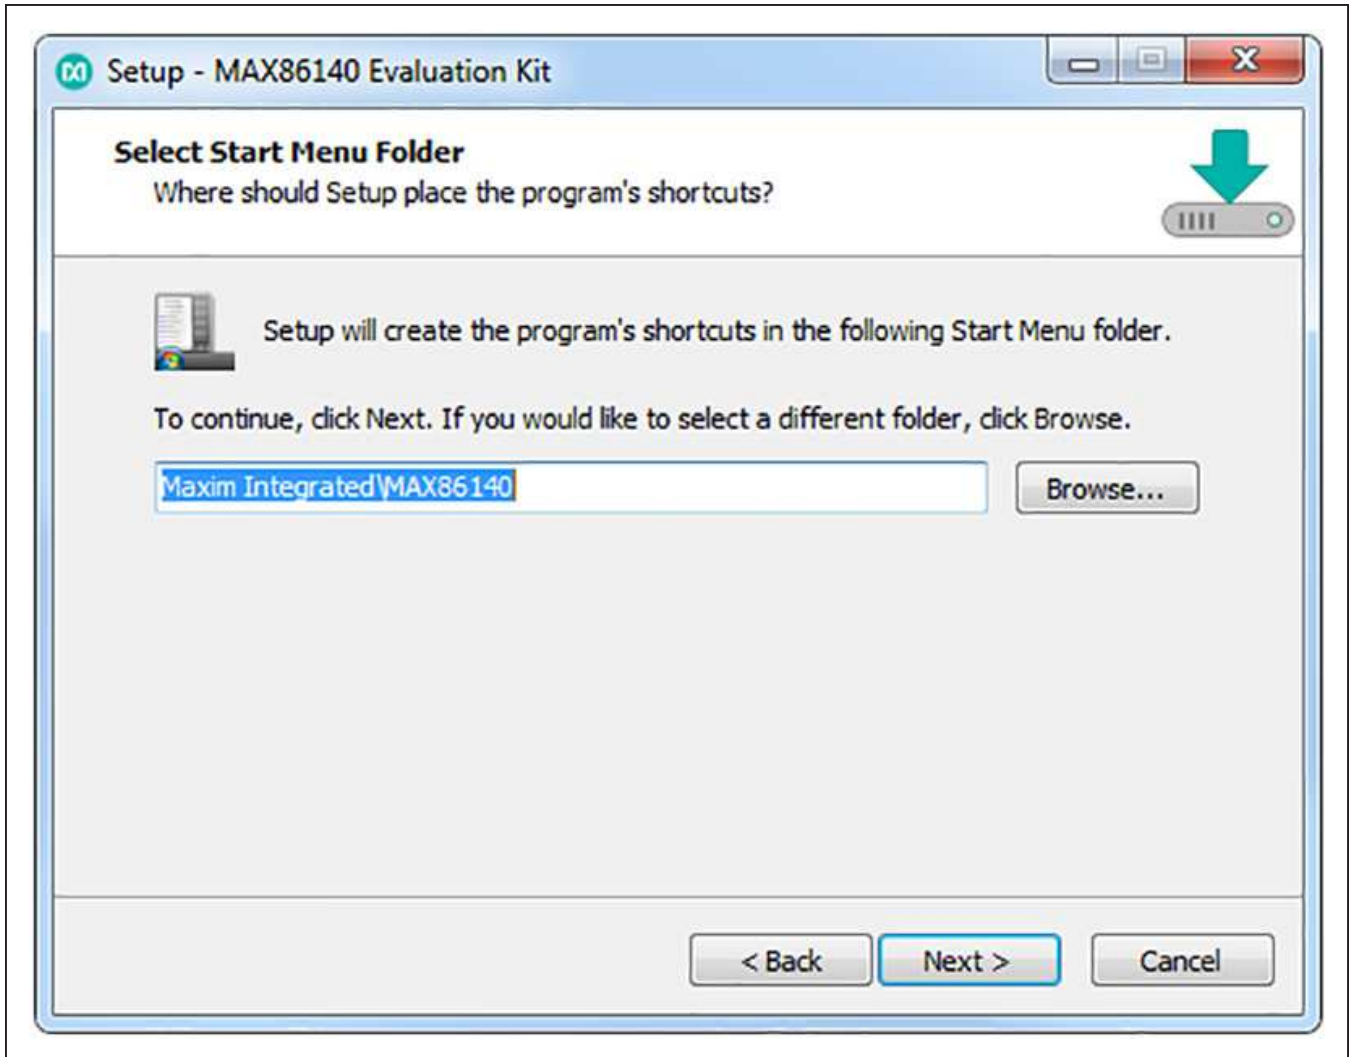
Setup - MAX86140 Evaluation Kit

Select Start Menu Folder
Where should Setup place the program's shortcuts?

Setup will create the program's shortcuts in the following Start Menu folder.

To continue, click Next. If you would like to select a different folder, click Browse.

Maxim Integrated\MAX86140

Browse...

< Back

Next >

Cancel